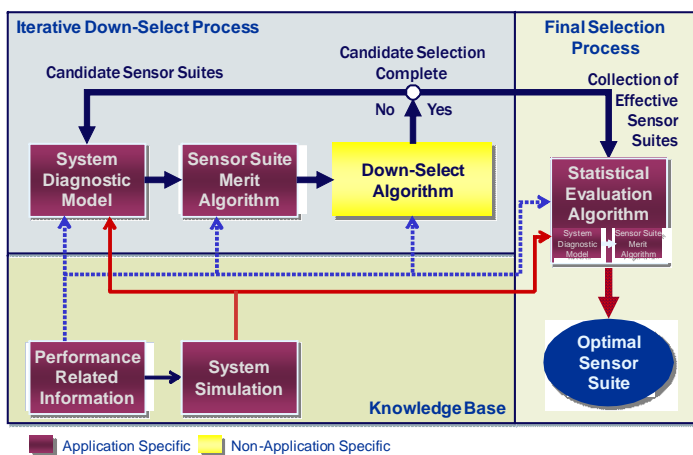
Iterative Down-Select Process

Final Selection Process

Candidate Selection Complete

Candidate Sensor Suites

Collection of Effective Sensor Suites

No

Yes

System Diagnostic Model

Sensor Suite Merit Algorithm

Down-Select Algorithm

Statistical Evaluation Algorithm

System Diagnostic Model

Sensor Suite Merit Algorithm

Performance Related Information

System Simulation

Optimal Sensor Suite

Knowledge Base

Application Specific

Non-Application Specific